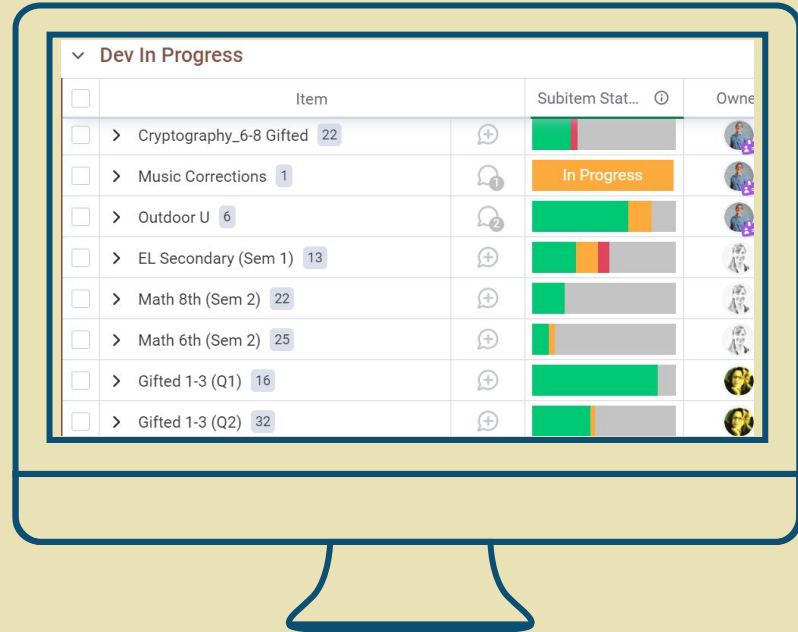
Dev In Progress

| | Item | | Subitem Stat... ⓘ | Owne |
|---|---|---|---|---|
| | > Cryptography_6-8 Gifted 22 | | | |
| | > Music Corrections 1 | 1 | In Progress | |
| | > Outdoor U 6 | 2 | | |
| | > EL Secondary (Sem 1) 13 | | | |
| | > Math 8th (Sem 2) 22 | | | |
| | > Math 6th (Sem 2) 25 | | | |
| | > Gifted 1-3 (Q1) 16 | | | |
| | > Gifted 1-3 (Q2) 32 | | | |